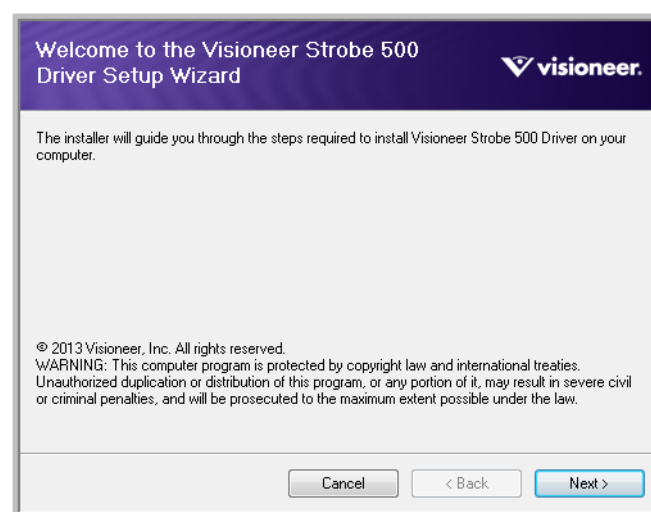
Welcome to the Visioneer Strobe 500 Driver Setup Wizard

visioneer.

The installer will guide you through the steps required to install Visioneer Strobe 500 Driver on your computer.

© 2013 Visioneer, Inc. All rights reserved.
WARNING: This computer program is protected by copyright law and international treaties. Unauthorized duplication or distribution of this program, or any portion of it, may result in severe civil or criminal penalties, and will be prosecuted to the maximum extent possible under the law.

Cancel
< Back
Next >